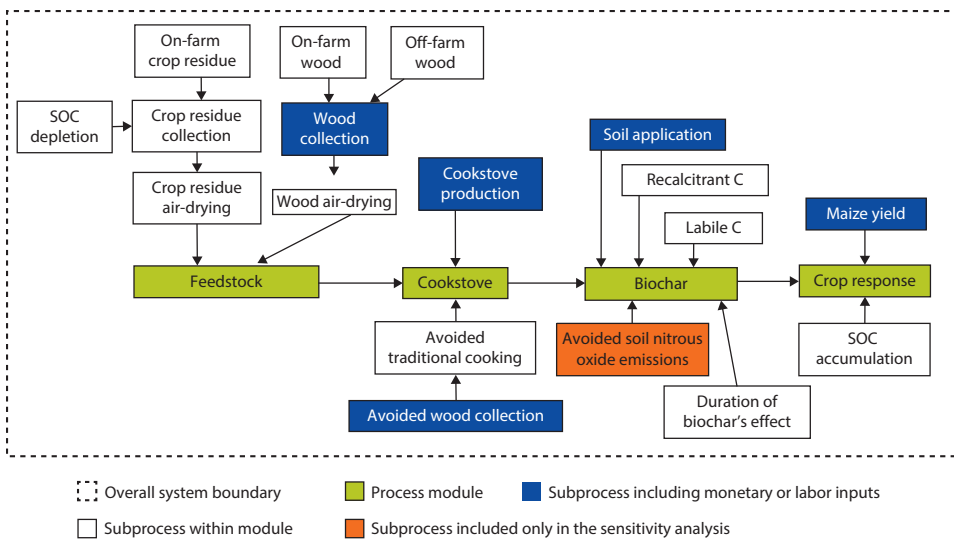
On-farm crop residue

On-farm wood

Off-farm wood

SOC depletion

Crop residue collection

Wood collection

Crop residue air-drying

Wood air-drying

Cookstove production

Soil application

Recalcitrant C

Labile C

Maize yield

Feedstock

Cookstove

Biochar

Crop response

Avoided traditional cooking

Avoided soil nitrous oxide emissions

SOC accumulation

Avoided wood collection

Duration of biochar's effect

Overall system boundary

Process module

Subprocess including monetary or labor inputs

Subprocess within module

Subprocess included only in the sensitivity analysis